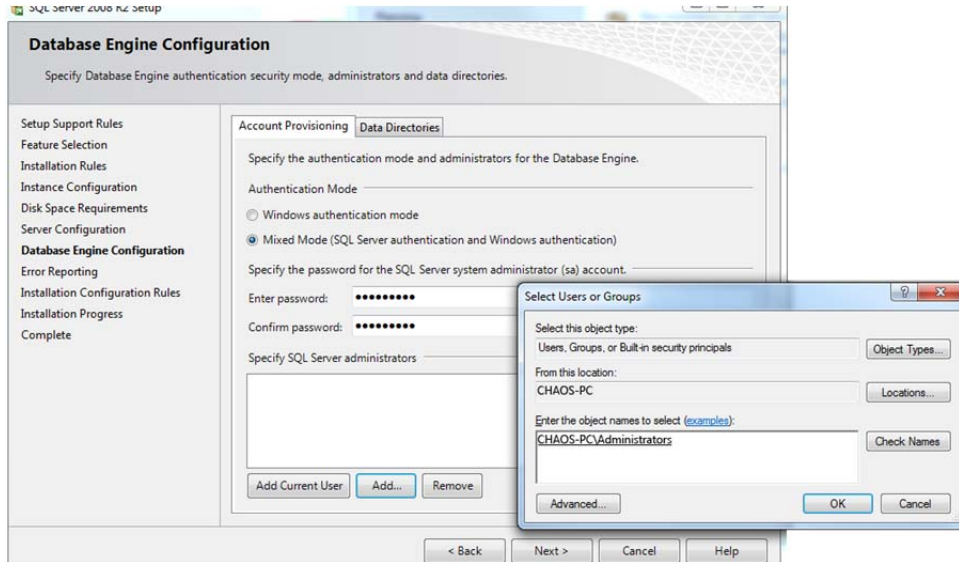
SQL Server 2008 R2 Setup

Database Engine Configuration

Specify Database Engine authentication security mode, administrators and data directories.

Setup Support Rules
Feature Selection
Installation Rules
Instance Configuration
Disk Space Requirements
Server Configuration
Database Engine Configuration
Error Reporting
Installation Configuration Rules
Installation Progress
Complete

Account Provisioning | Data Directories

Specify the authentication mode and administrators for the Database Engine.

Authentication Mode

Windows authentication mode

Mixed Mode (SQL Server authentication and Windows authentication)

Specify the password for the SQL Server system administrator (sa) account.

Enter password: •••••••••

Confirm password: •••••••••

Specify SQL Server administrators

Add Current User | Add... | Remove

< Back | Next > | Cancel | Help

Select Users or Groups

Select this object type:
Users, Groups, or Built-in security principals
Object Types...

From this location:
CHAOS-PC
Locations...

Enter the object names to select (examples):
CHAOS-PC\Administrators
Check Names

Advanced... | OK | Cancel